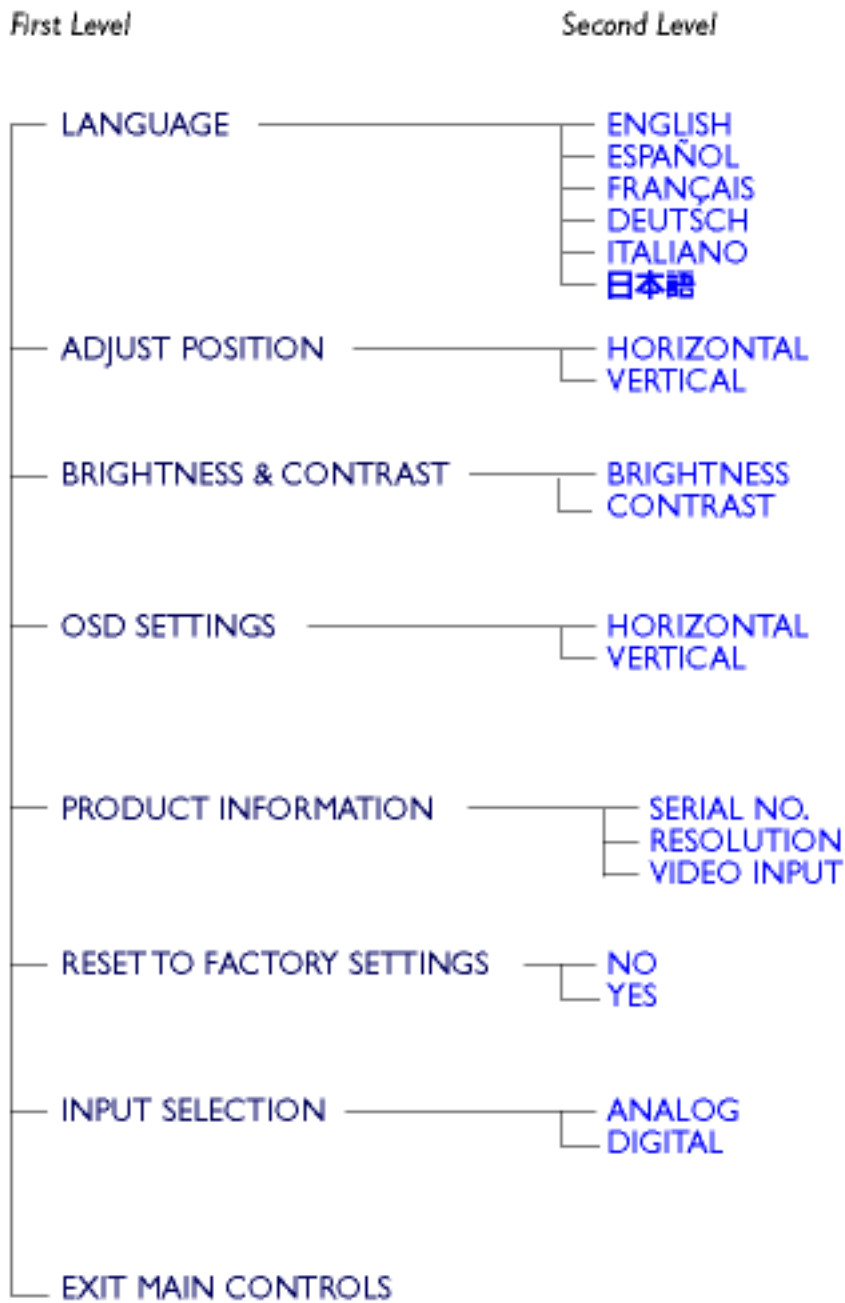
First Level

Second Level

LANGUAGE

ENGLISH
ESPAÑOL
FRANÇAIS
DEUTSCH
ITALIANO
日本語

ADJUST POSITION

HORIZONTAL
VERTICAL

BRIGHTNESS & CONTRAST

BRIGHTNESS
CONTRAST

OSD SETTINGS

HORIZONTAL
VERTICAL

PRODUCT INFORMATION

SERIAL NO.
RESOLUTION
VIDEO INPUT

RESET TO FACTORY SETTINGS

NO
YES

INPUT SELECTION

ANALOG
DIGITAL

EXIT MAIN CONTROLS